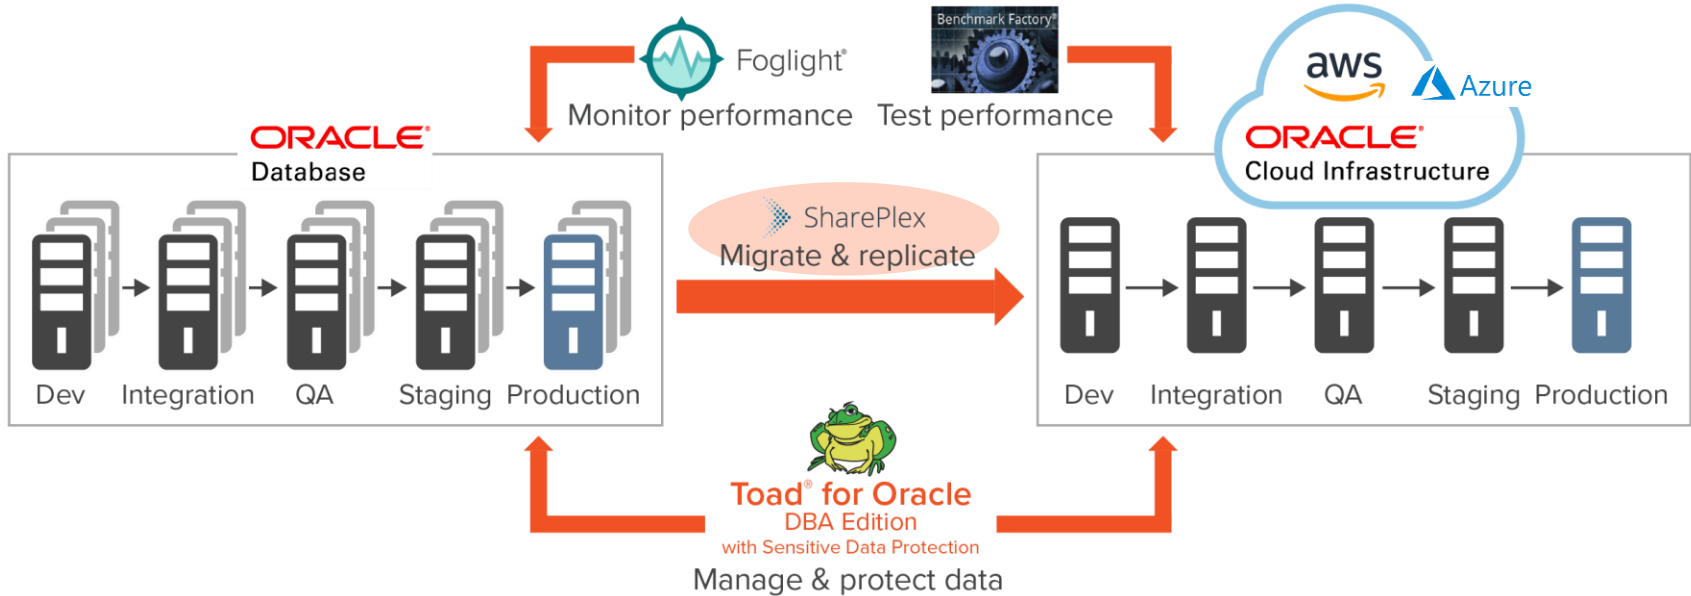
Foglight®
Monitor performance

Benchmark Factory®
Test performance

aws
Azure
ORACLE®
Cloud Infrastructure

ORACLE®
Database

Dev Integration QA Staging Production

SharePlex
Migrate & replicate

Dev Integration QA Staging Production

Toad® for Oracle
DBA Edition
with Sensitive Data Protection
Manage & protect data